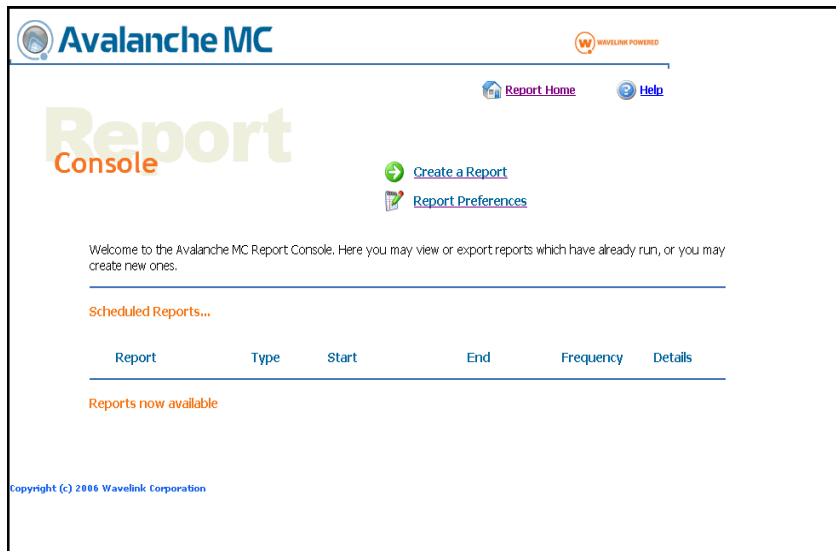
Avalanche MC

WAVELINK POWERED

Report Home

Help

Report

Console

Create a Report

Report Preferences

Welcome to the Avalanche MC Report Console. Here you may view or export reports which have already run, or you may create new ones.

Scheduled Reports...

| Report | Type | Start | End | Frequency | Details |
|---|---|---|---|---|---|

Reports now available

Copyright (c) 2006 Wavelink Corporation